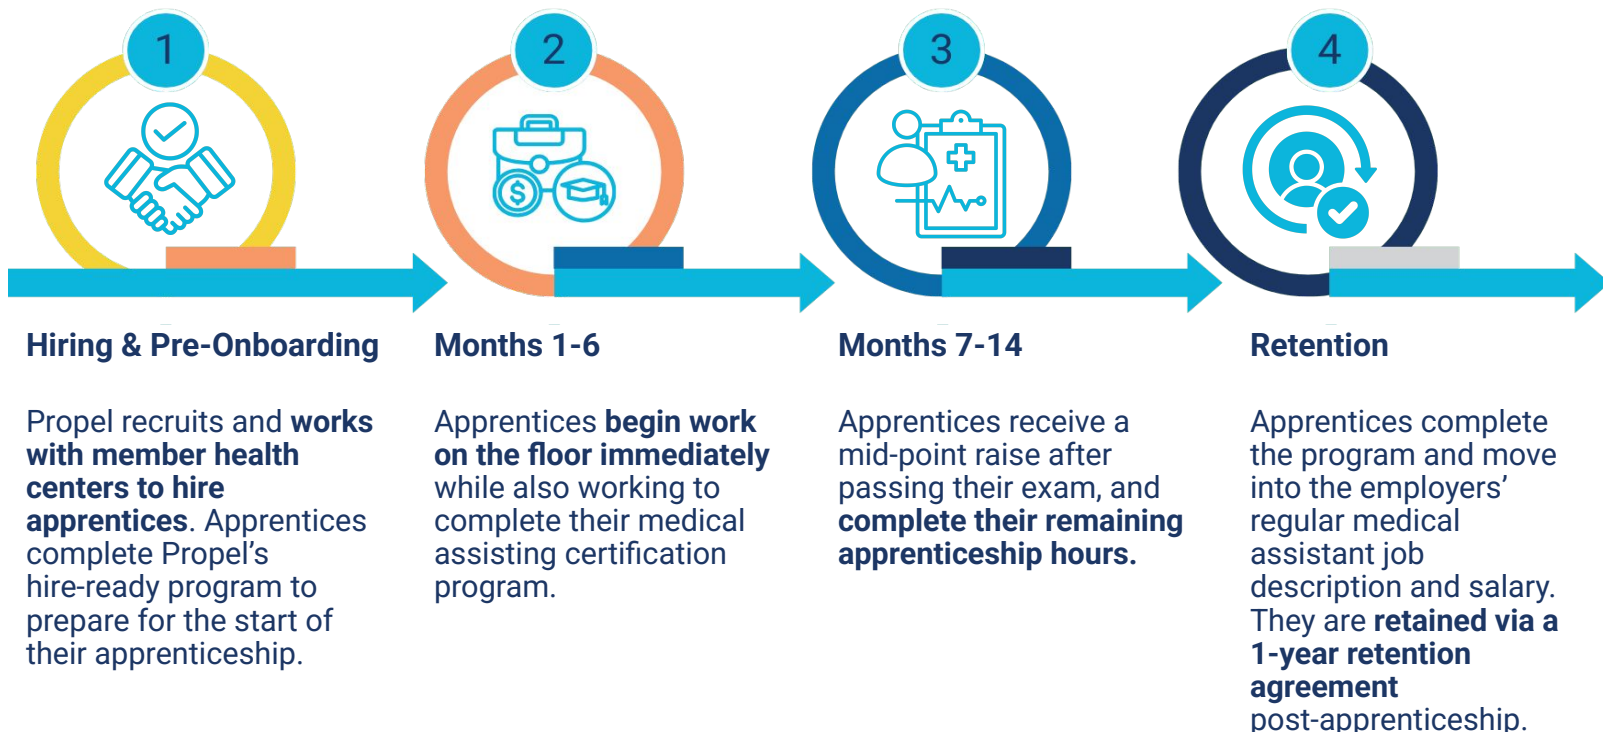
1

2

3

4

Hiring & Pre-Onboarding

Propel recruits and works with member health centers to hire apprentices. Apprentices complete Propel's hire-ready program to prepare for the start of their apprenticeship.

Months 1-6

Apprentices begin work on the floor immediately while also working to complete their medical assisting certification program.

Months 7-14

Apprentices receive a mid-point raise after passing their exam, and complete their remaining apprenticeship hours.

Retention

Apprentices complete the program and move into the employers' regular medical assistant job description and salary. They are retained via a 1-year retention agreement post-apprenticeship.